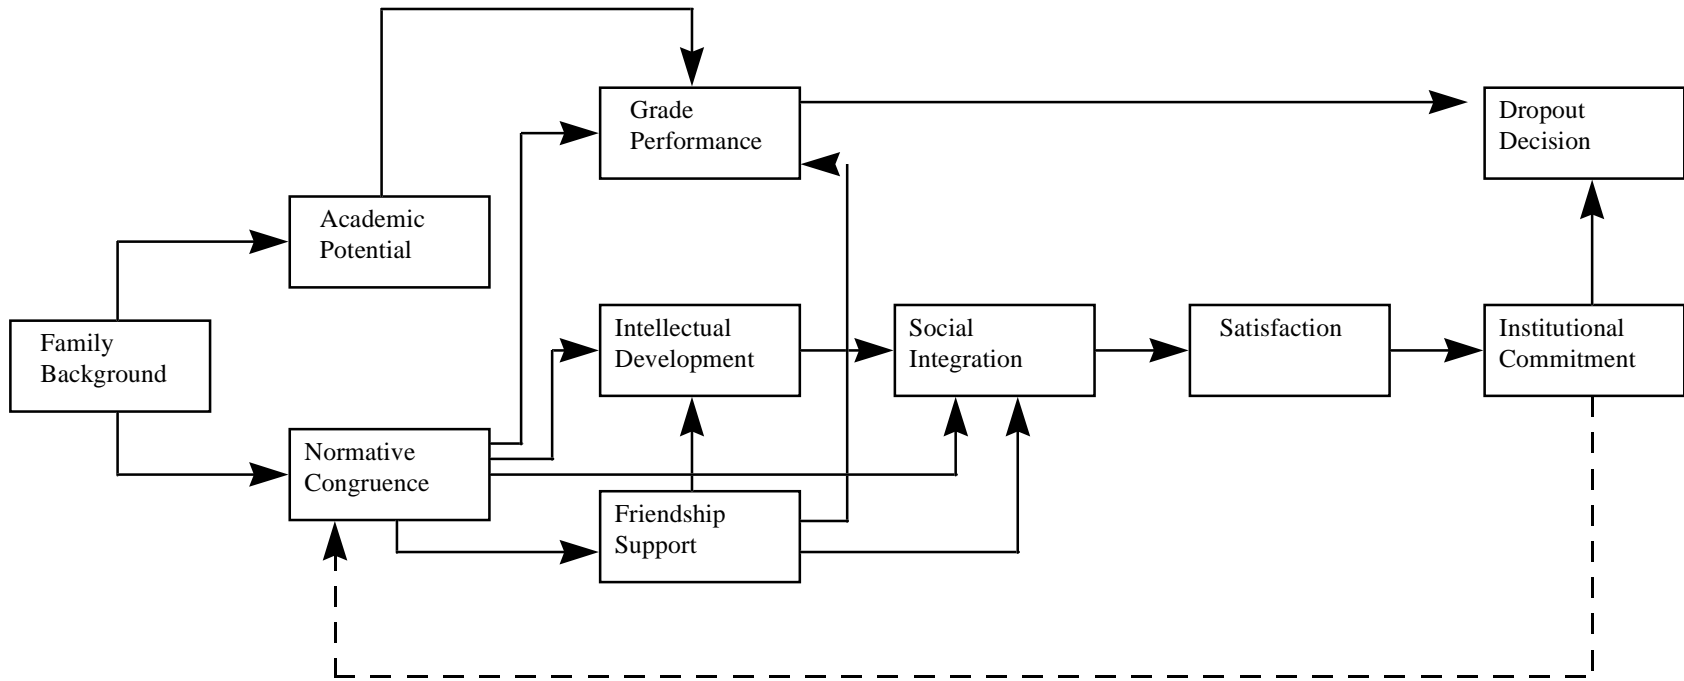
Grade Performance

Dropout Decision

Academic Potential

Family Background

Intellectual Development

Social Integration

Satisfaction

Institutional Commitment

Normative Congruence

Friendship Support